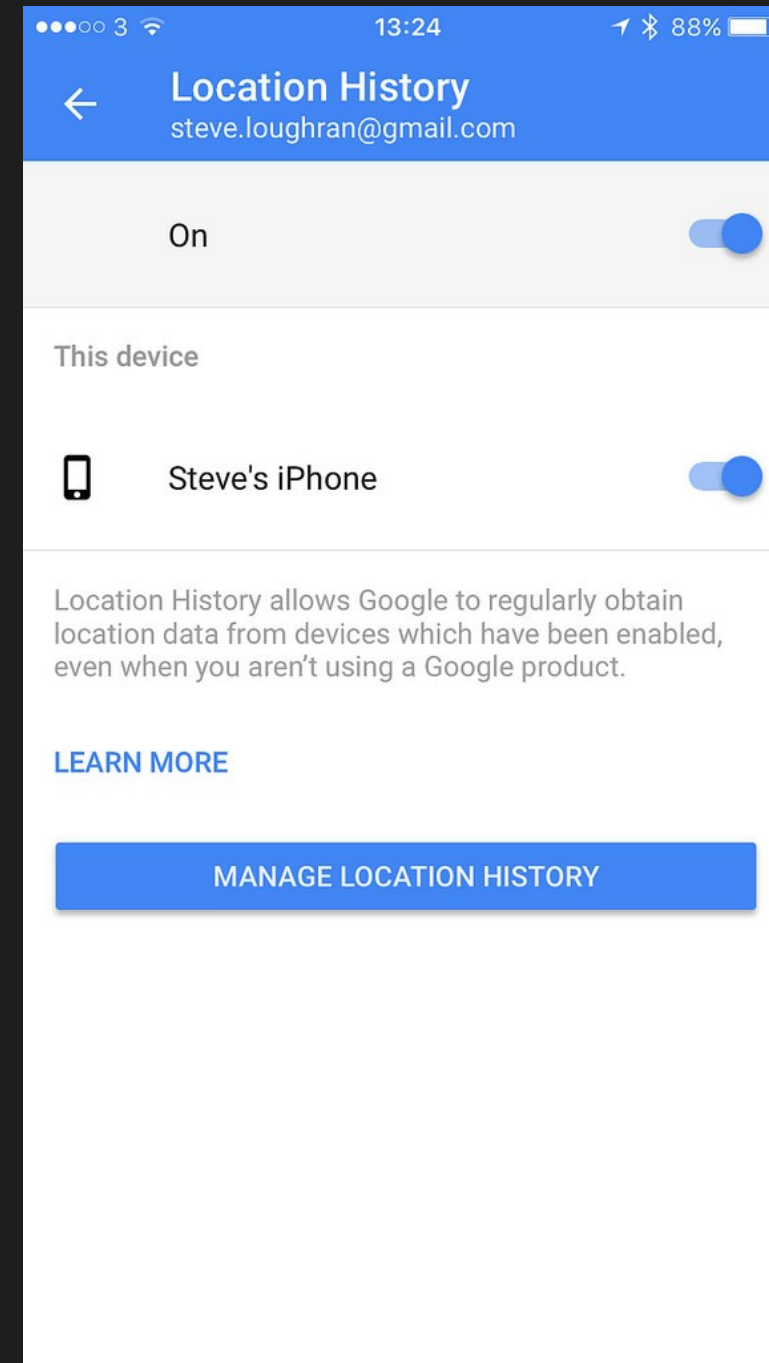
●●●○○ 3
13:24
88%

Location History
steve.loughran@gmail.com

On

This device

Steve's iPhone

Location History allows Google to regularly obtain location data from devices which have been enabled, even when you aren’t using a Google product.

LEARN MORE

MANAGE LOCATION HISTORY